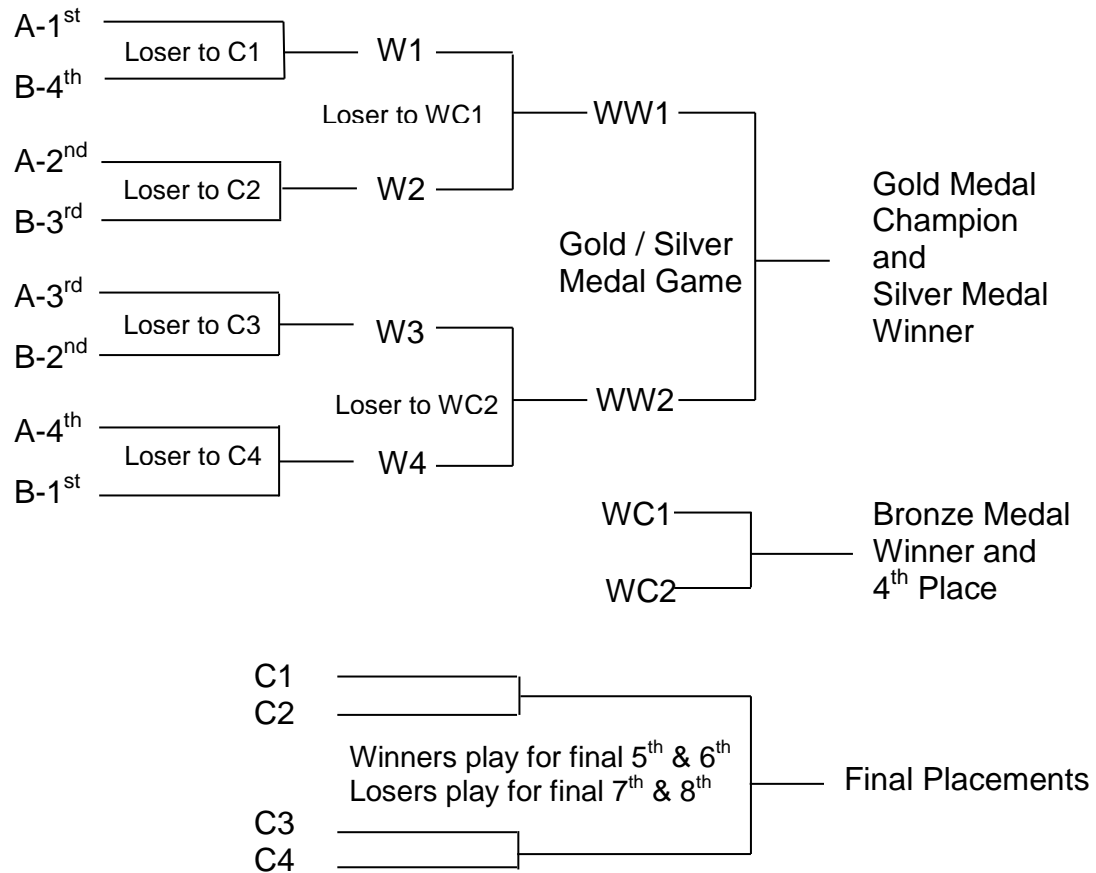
A-1$^{st}$
Loser to C1
B-4$^{th}$
W1
Loser to WC1
WW1
A-2$^{nd}$
Loser to C2
B-3$^{rd}$
W2
Gold / Silver Medal Game
Gold Medal Champion and Silver Medal Winner
A-3$^{rd}$
Loser to C3
B-2$^{nd}$
W3
Loser to WC2
WW2
A-4$^{th}$
Loser to C4
B-1$^{st}$
W4
WC1
WC2
Bronze Medal Winner and 4$^{th}$ Place

C1
C2
Winners play for final 5$^{th}$ & 6$^{th}$
Losers play for final 7$^{th}$ & 8$^{th}$
Final Placements
C3
C4